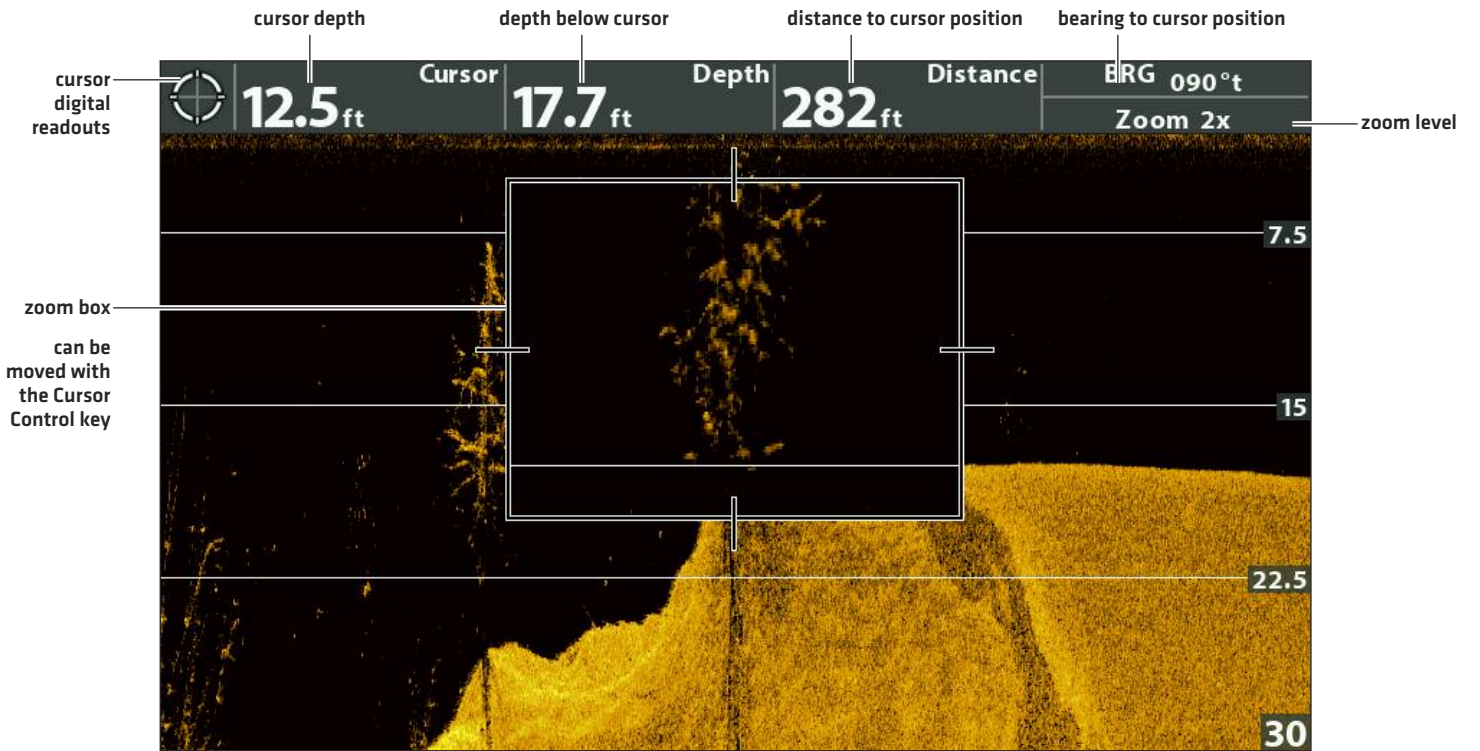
cursor depth

depth below cursor

distance to cursor position

bearing to cursor position

cursor digital readouts

Cursor 12.5 ft

Depth 17.7 ft

Distance 282 ft

BRG 090°t

Zoom 2x

zoom level

zoom box

can be moved with the Cursor Control key

7.5

15

22.5

30